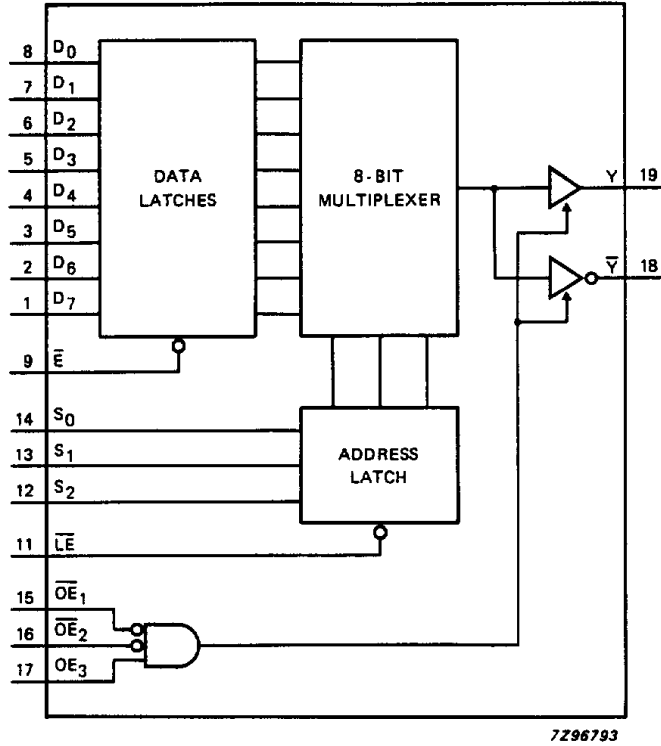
8 $D_0$
7 $D_1$
6 $D_2$
5 $D_3$
4 $D_4$
3 $D_5$
2 $D_6$
1 $D_7$
9 $\overline{E}$

DATA LATCHES

8-BIT MULTIPLEXER

Y 19
$\overline{Y}$ 18

14 $S_0$
13 $S_1$
12 $S_2$
11 $\overline{LE}$

ADDRESS LATCH

15 $\overline{OE}_1$
16 $\overline{OE}_2$
17 $OE_3$

7Z96793